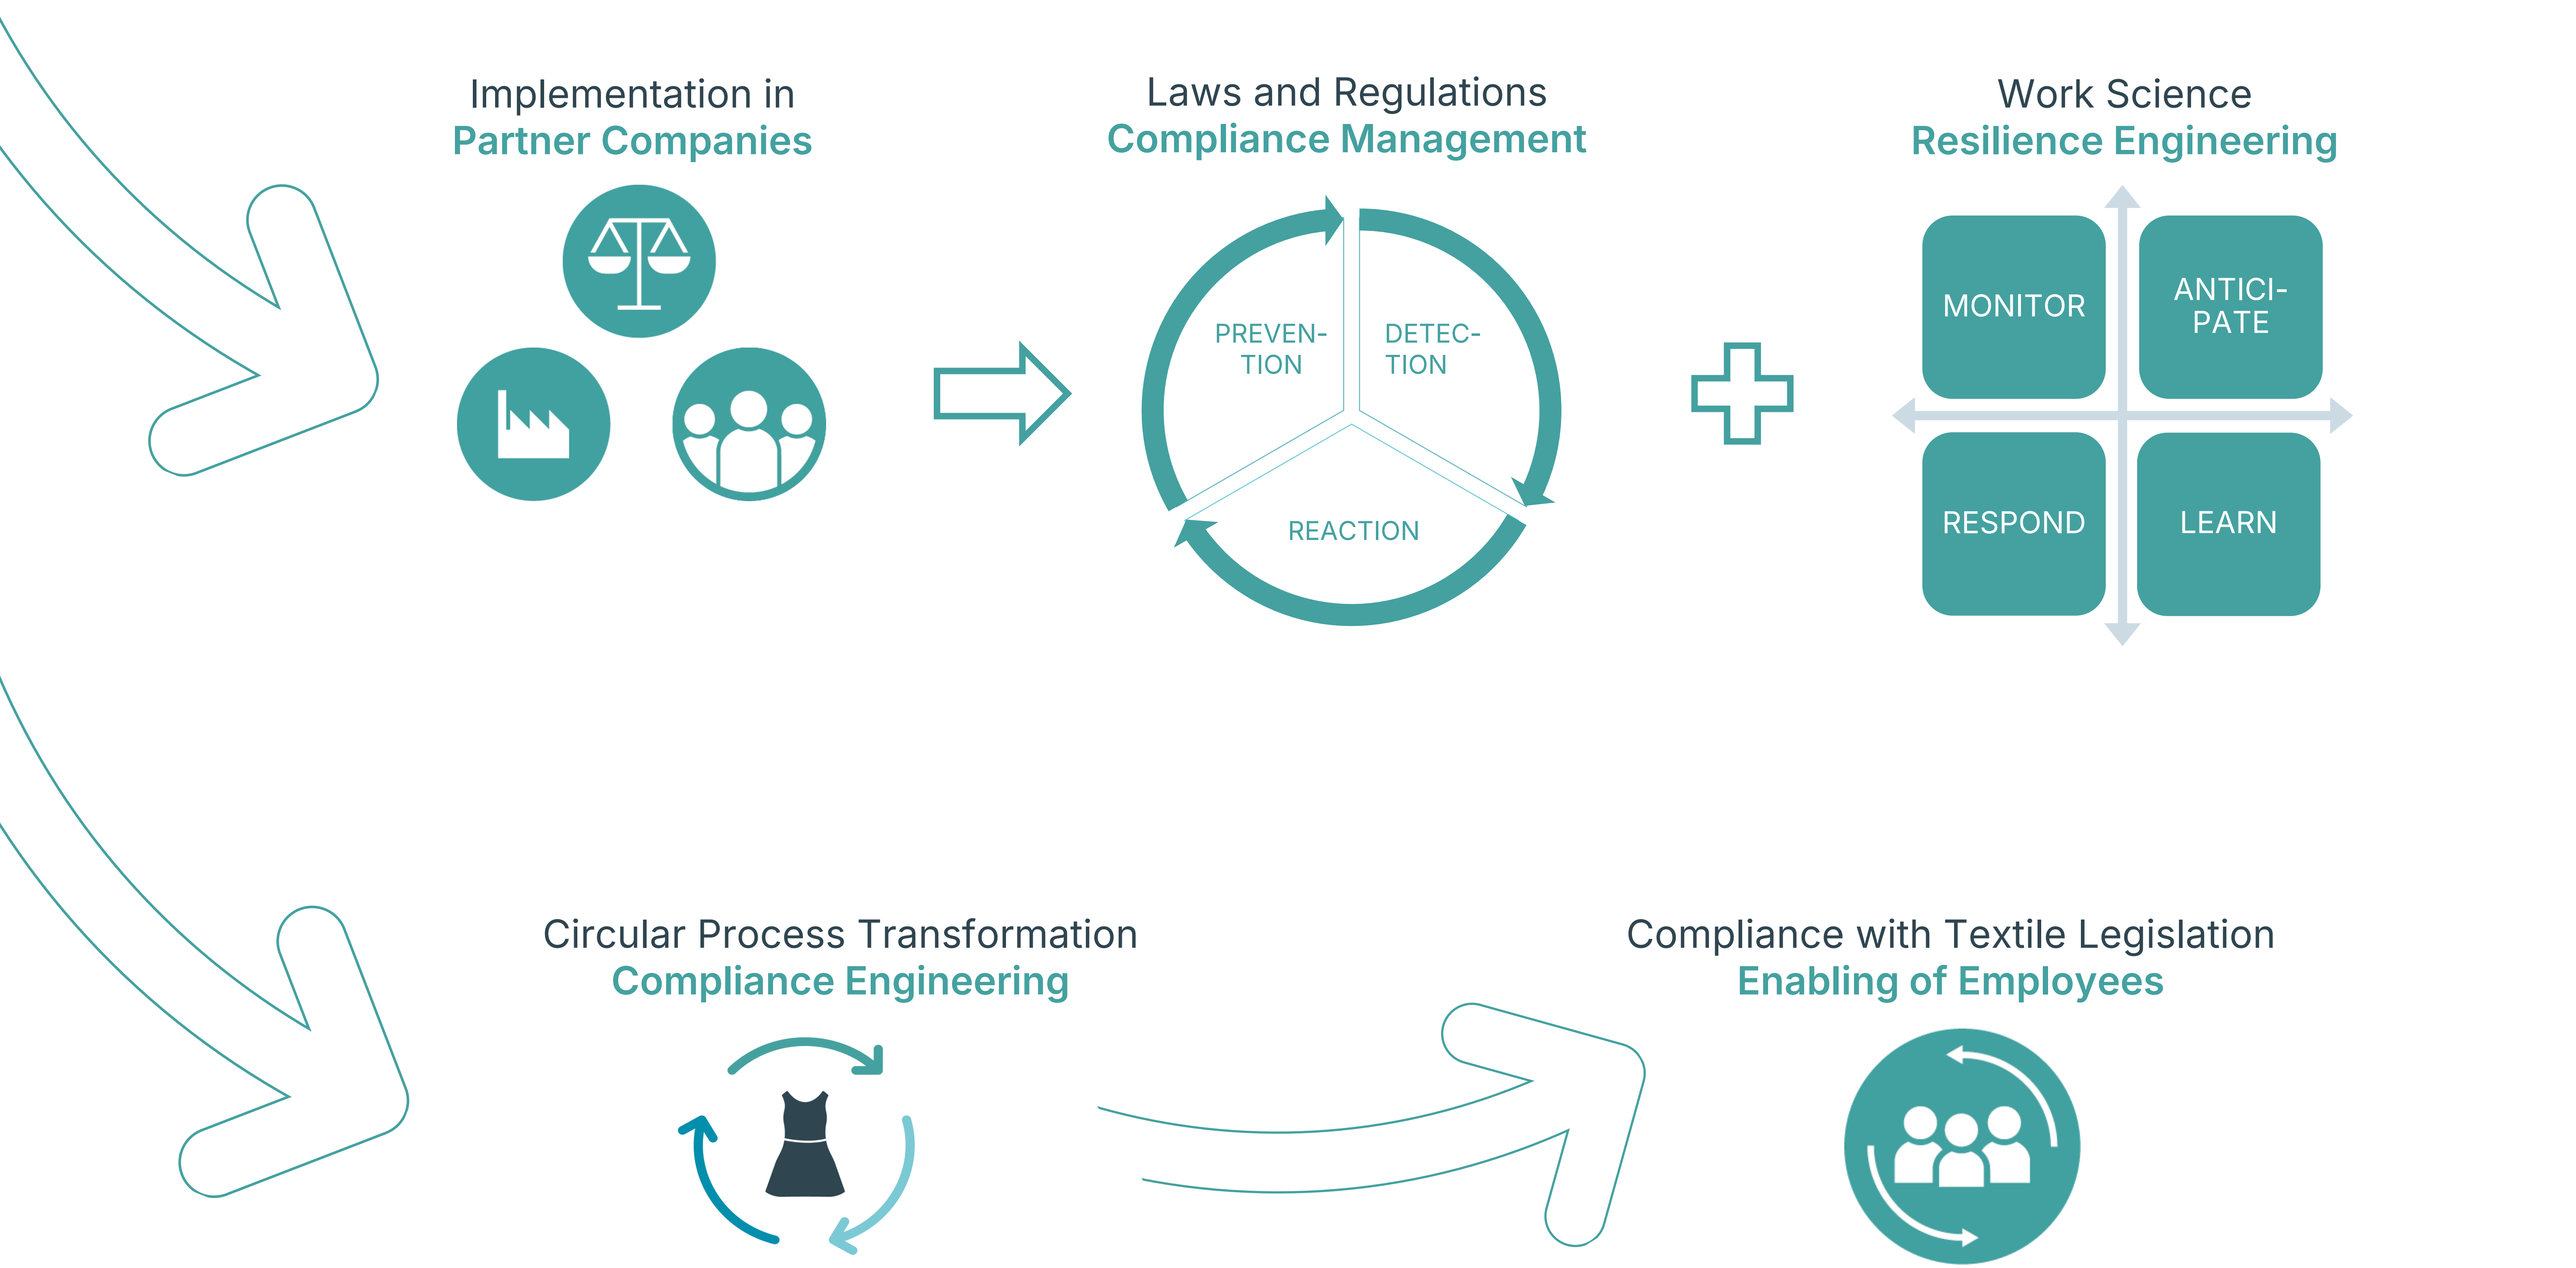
Implementation in
Partner Companies

Laws and Regulations
Compliance Management

PREVENTION

DETECTION

REACTION

Work Science
Resilience Engineering

MONITOR

ANTICIPATE

RESPOND

LEARN

Circular Process Transformation
Compliance Engineering

Compliance with Textile Legislation
Enabling of Employees